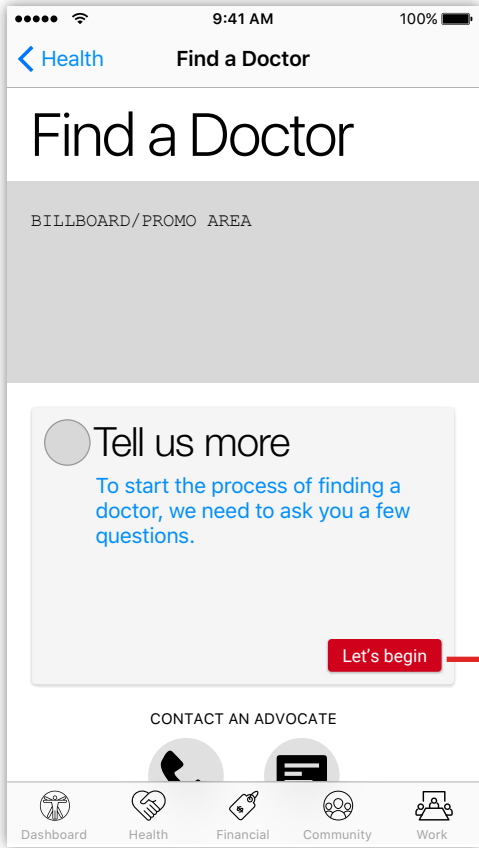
●●●●● 9:41 AM 100%

< Health Find a Doctor

Find a Doctor

BILLBOARD/PROMO AREA

Tell us more

To start the process of finding a doctor, we need to ask you a few questions.

Let's begin

CONTACT AN ADVOCATE

Dashboard Health Financial Community Work